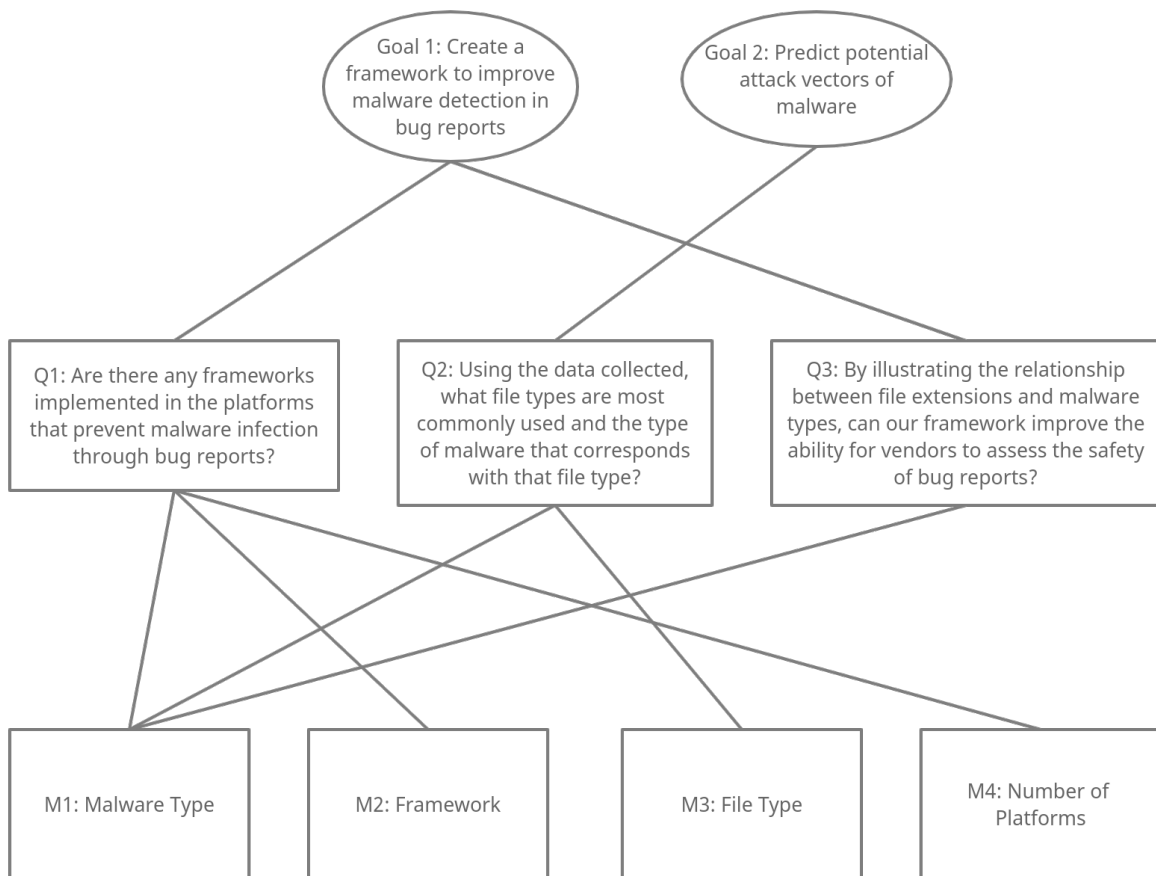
Goal 1: Create a framework to improve malware detection in bug reports

Goal 2: Predict potential attack vectors of malware

Q1: Are there any frameworks implemented in the platforms that prevent malware infection through bug reports?

Q2: Using the data collected, what file types are most commonly used and the type of malware that corresponds with that file type?

Q3: By illustrating the relationship between file extensions and malware types, can our framework improve the ability for vendors to assess the safety of bug reports?

M1: Malware Type

M2: Framework

M3: File Type

M4: Number of Platforms